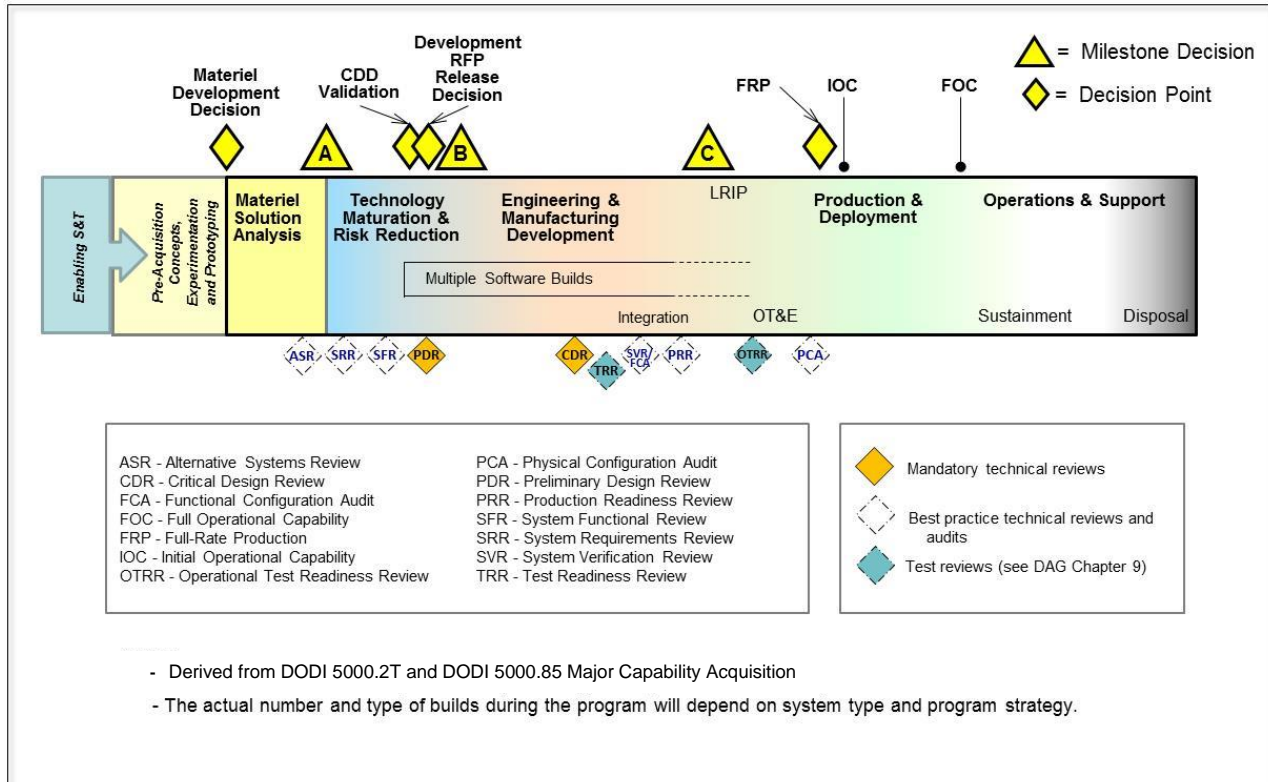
= Milestone Decision

= Decision Point

Materiel Development Decision

CDD Validation

Development RFP Release Decision

FRP

IOC

FOC

A

B

C

Enabling S&T

Pre-Acquisition Concepts, Experimentation and Prototyping

Materiel Solution Analysis

Technology Maturation & Risk Reduction

Engineering & Manufacturing Development

LRIP

Production & Deployment

Operations & Support

Multiple Software Builds

Integration

OT&E

Sustainment

Disposal

ASR SRR SFR PDR CDR TRR SVR/FCA PRR OTRR PCA

ASR - Alternative Systems Review
CDR - Critical Design Review
FCA - Functional Configuration Audit
FOC - Full Operational Capability
FRP - Full-Rate Production
IOC - Initial Operational Capability
OTRR - Operational Test Readiness Review

PCA - Physical Configuration Audit
PDR - Preliminary Design Review
PRR - Production Readiness Review
SFR - System Functional Review
SRR - System Requirements Review
SVR - System Verification Review
TRR - Test Readiness Review

Mandatory technical reviews

Best practice technical reviews and audits

Test reviews (see DAG Chapter 9)

- Derived from DODI 5000.2T and DODI 5000.85 Major Capability Acquisition

- The actual number and type of builds during the program will depend on system type and program strategy.